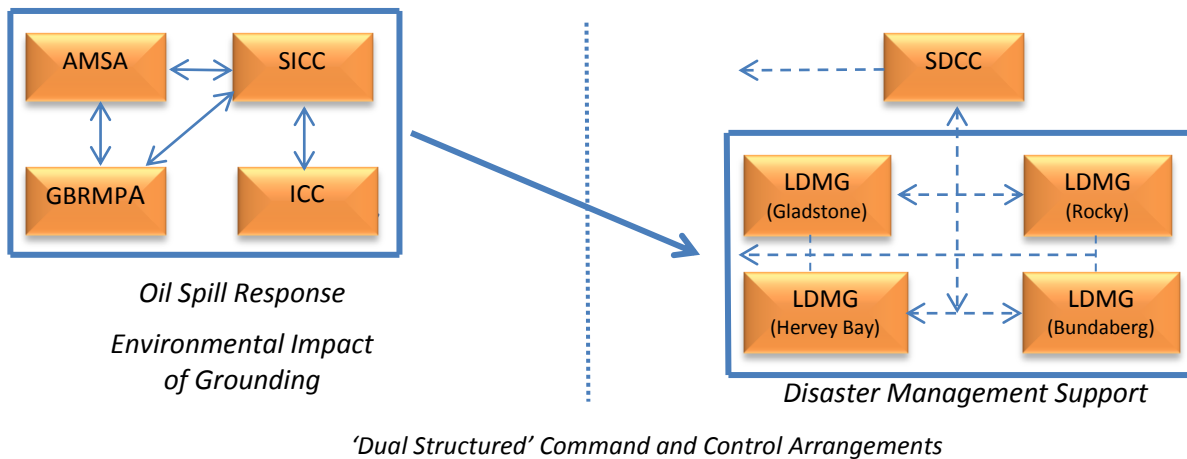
AMSA

SICC

GBRMPA

ICC

Oil Spill Response

Environmental Impact of Grounding

SDCC

LDMG (Gladstone)

LDMG (Rocky)

LDMG (Hervey Bay)

LDMG (Bundaberg)

Disaster Management Support

'Dual Structured' Command and Control Arrangements